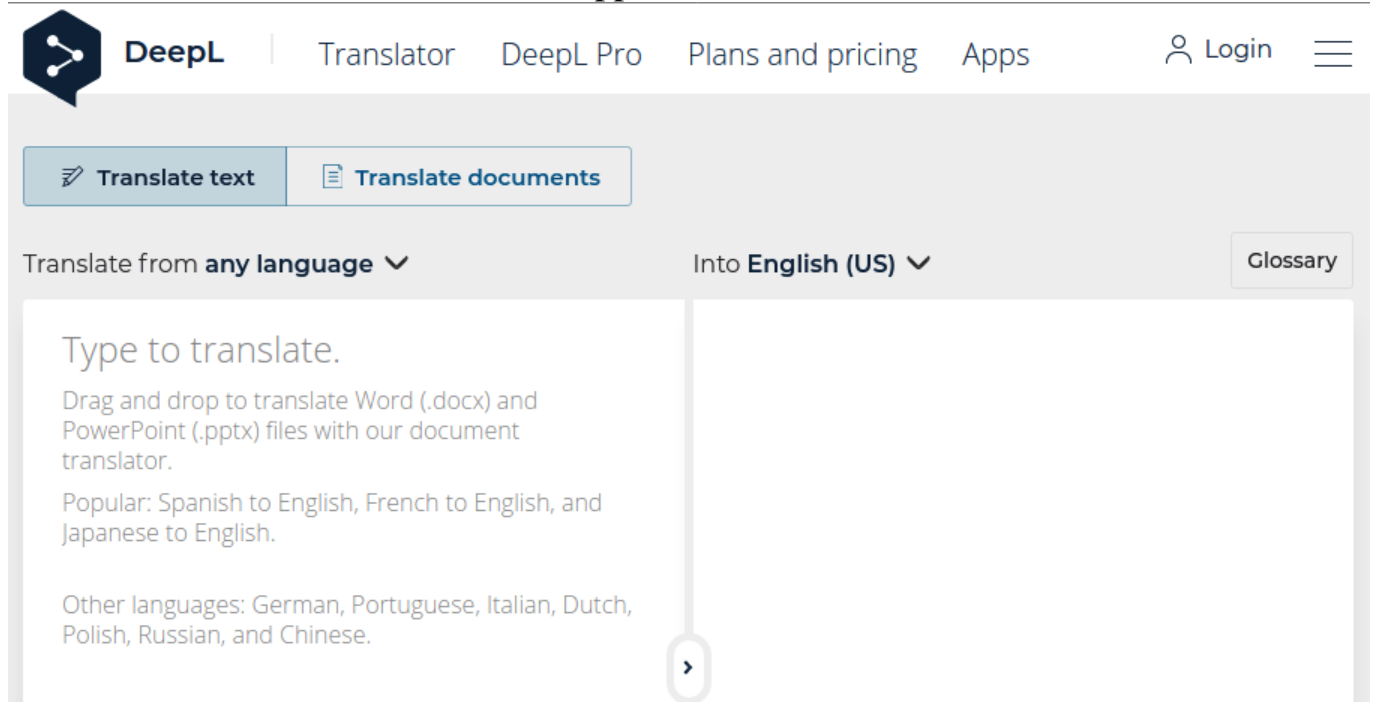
DeepL Translator DeepL Pro Plans and pricing Apps Login

Translate text Translate documents

Translate from any language

Into English (US)

Glossary

Type to translate.

Drag and drop to translate Word (.docx) and PowerPoint (.pptx) files with our document translator.

Popular: Spanish to English, French to English, and Japanese to English.

Other languages: German, Portuguese, Italian, Dutch, Polish, Russian, and Chinese.